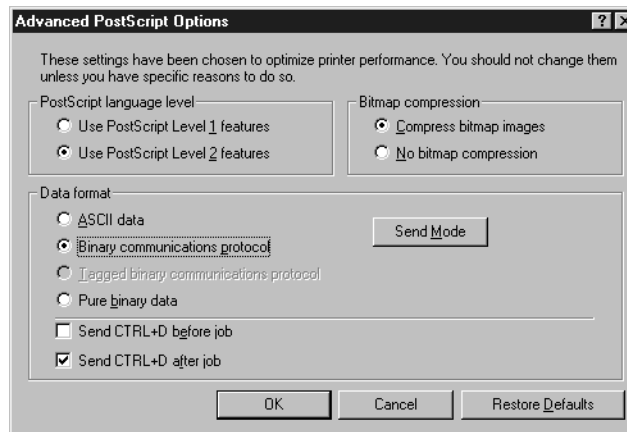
Advanced PostScript Options

?
X

These settings have been chosen to optimize printer performance. You should not change them unless you have specific reasons to do so.

PostScript language level

Use PostScript Level 1 features

Use PostScript Level 2 features

Bitmap compression

Compress bitmap images

No bitmap compression

Data format

ASCII data

Binary communications protocol

Tagged binary communications protocol

Pure binary data

Send Mode

Send CTRL+D before job

Send CTRL+D after job

OK

Cancel

Restore Defaults